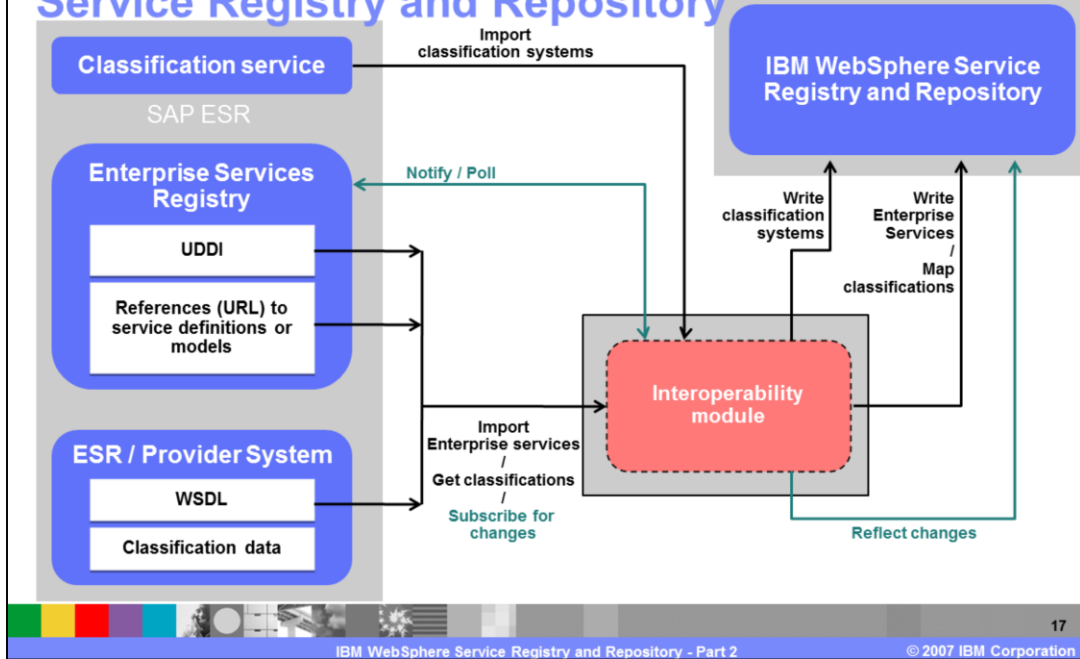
Service Registry and Repository

Classification service

SAP ESR

Enterprise Services Registry

UDDI

References (URL) to service definitions or models

ESR / Provider System

WSDL

Classification data

Import classification systems

Notify / Poll

IBM WebSphere Service Registry and Repository

Write classification systems

Write Enterprise Services / Map classifications

Interoperability module

Import Enterprise services / Get classifications / Subscribe for changes

Reflect changes

17

IBM WebSphere Service Registry and Repository - Part 2

© 2007 IBM Corporation